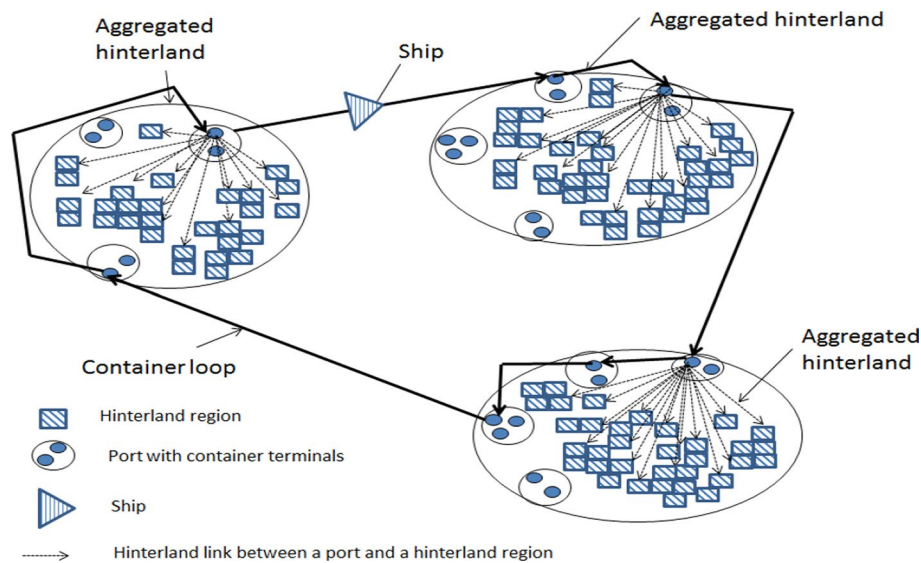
Aggregated hinterland

Ship

Aggregated hinterland

Aggregated hinterland

Container loop

Hinterland region

Port with container terminals

Ship

Hinterland link between a port and a hinterland region